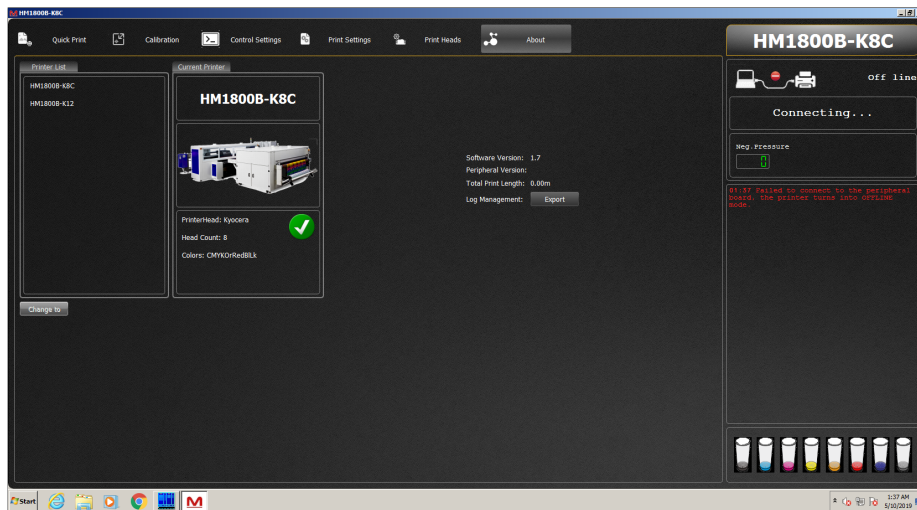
HM1800B-K8C

Quick Print
Calibration
Control Settings
Print Settings
Print Heads
About

HM1800B-K8C

Printer List
HM1800B-K8C
HM1800B-K12

Current Printer
HM1800B-K8C

PrinterHead: Kyocera
Head Count: 8
Colors: CMYKOrRedBlLk

Change to

Software Version: 1.7
Peripheral Version:
Total Print Length: 0.00m
Log Management: Export

Off line

Connecting...

Neg.Pressure
0

01:37 Failed to connect to the peripheral board, the printer turns into OFFLINE mode.

Start

1:37 AM
5/10/2019